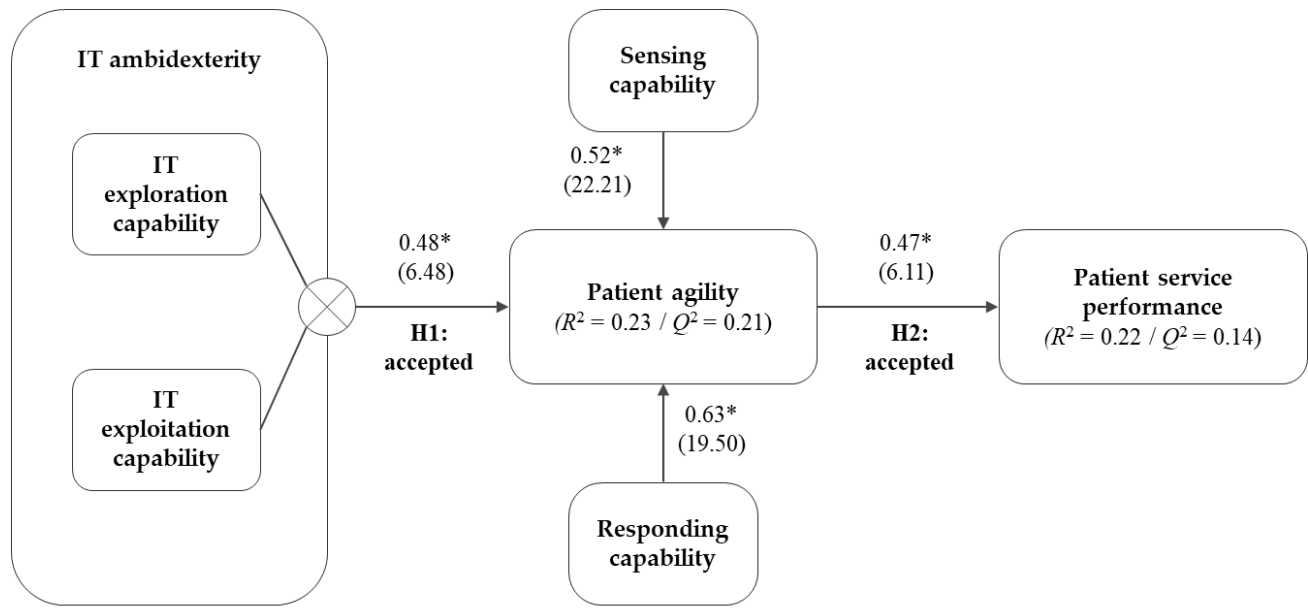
IT ambidexterity

IT exploration capability

IT exploitation capability

0.48*
(6.48)

H1: accepted

Sensing capability

0.52*
(22.21)

Patient agility
($R^2$ = 0.23 / $Q^2$ = 0.21)

0.63*
(19.50)

Responding capability

0.47*
(6.11)

H2: accepted

Patient service performance
($R^2$ = 0.22 / $Q^2$ = 0.14)